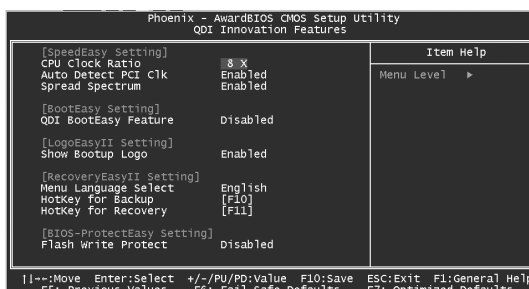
Phoenix - AwardBIOS CMOS Setup Utility
QDI Innovation Features

[SpeedEasy Setting]
CPU Clock Ratio 8 X
Auto Detect PCI Clk Enabled
Spread Spectrum Enabled

[BootEasy Setting]
QDI BootEasy Feature Disabled

[LogoEasyII Setting]
Show Bootup Logo Enabled

[RecoveryEasyII Setting]
Menu Language Select English
HotKey for Backup [F10]
HotKey for Recovery [F11]

[BIOS-ProtectEasy Setting]
Flash Write Protect Disabled

Item Help

Menu Level ▶

↑↓→←:Move Enter:Select +/-/PU/PD:Value F10:Save ESC:Exit F1:General Help
F5: Previous Values F6: Fail-Safe Defaults F7: Optimized Defaults